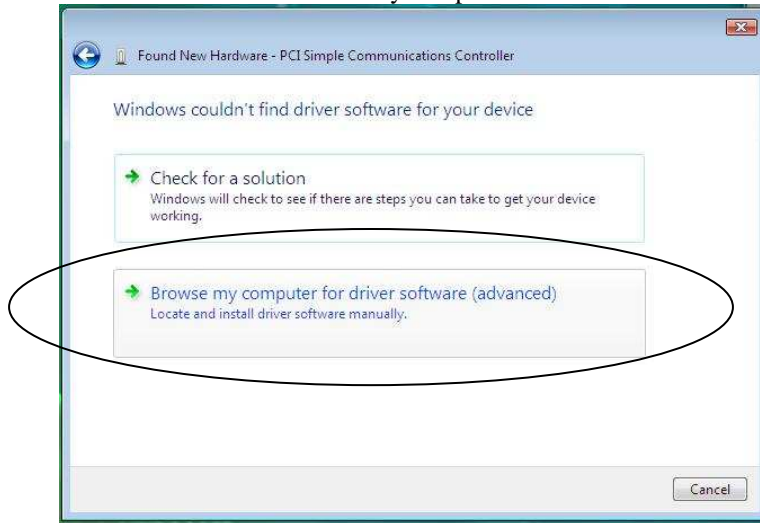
Found New Hardware - PCI Simple Communications Controller

Windows couldn't find driver software for your device

Check for a solution
Windows will check to see if there are steps you can take to get your device working.

Browse my computer for driver software (advanced)
Locate and install driver software manually.

Cancel